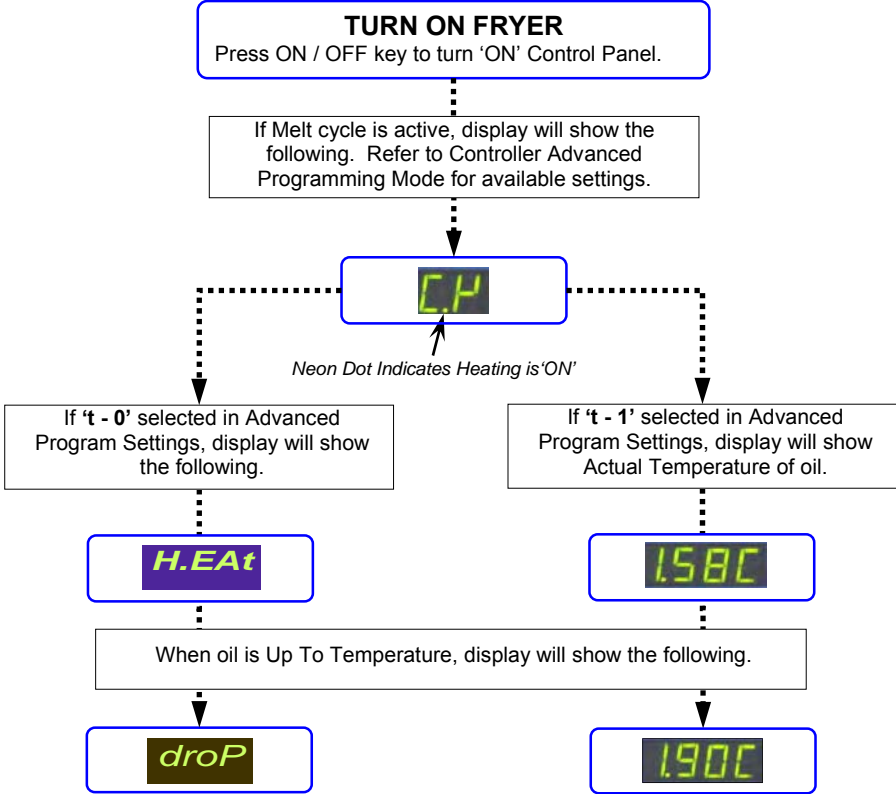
TURN ON FRYER
Press ON / OFF key to turn ‘ON’ Control Panel.

If Melt cycle is active, display will show the following. Refer to Controller Advanced Programming Mode for available settings.

C.P

Neon Dot Indicates Heating is‘ON’

If **‘t - 0’** selected in Advanced Program Settings, display will show the following.

If **‘t - 1’** selected in Advanced Program Settings, display will show Actual Temperature of oil.

H.EAt

1.58C

When oil is Up To Temperature, display will show the following.

droP

1.90C